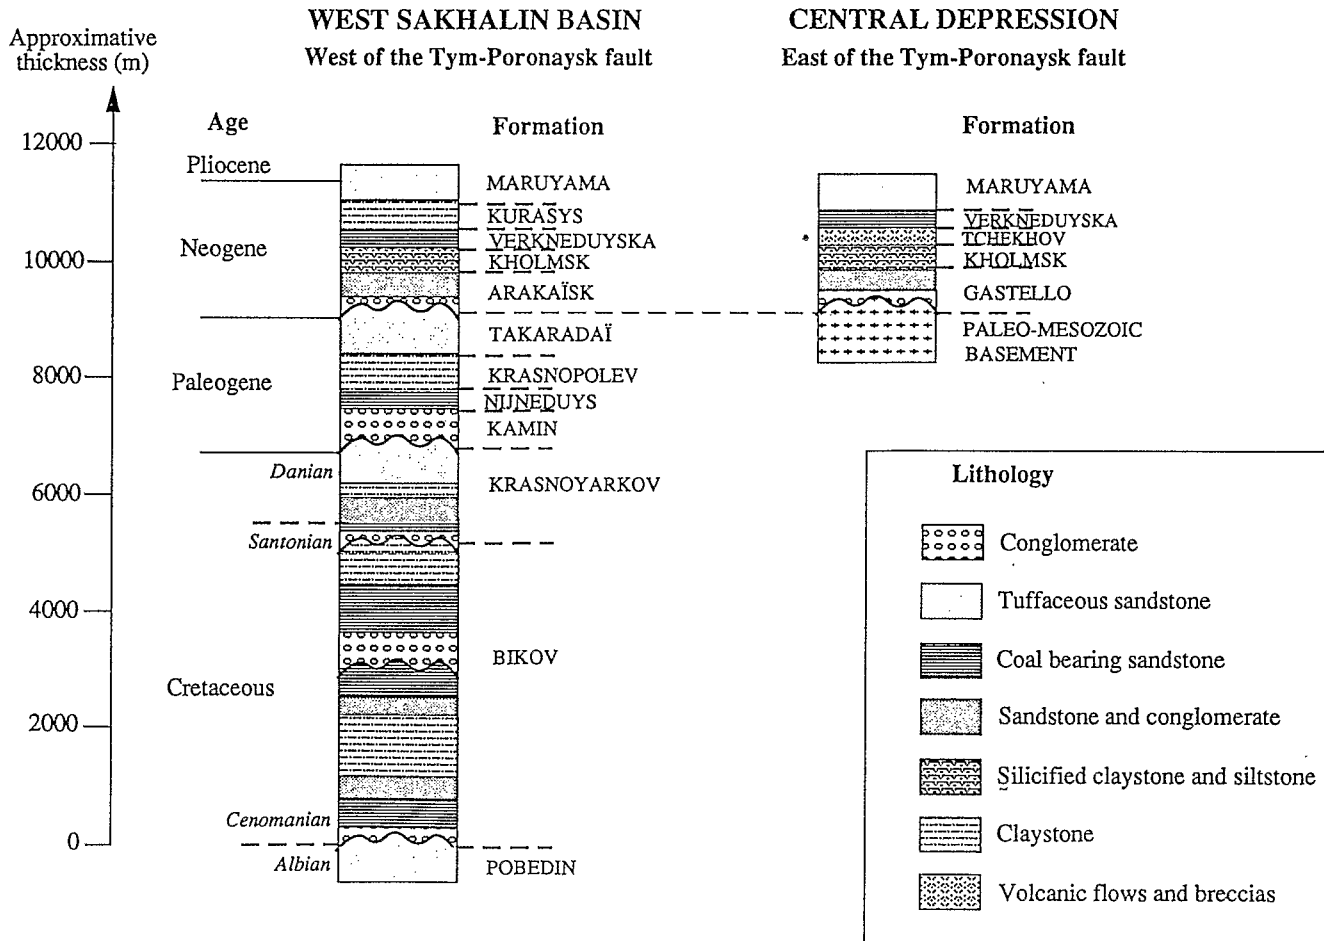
Approximative thickness (m)

12000
10000
8000
6000
4000
2000
0

WEST SAKHALIN BASIN
West of the Tym-Poronaysk fault

Age

Pliocene
Neogene
Paleogene
Danian
Santonian
Cretaceous
Cenomanian
Albian

Formation

MARUYAMA
KURASYS
VERKNEDUYSKA
KHOLMSK
ARAKAÏSK
TAKARADAÏ
KRASNOPOLEV
NIJNEDUYS
KAMIN
KRASNOYARKOV
BIKOV
POBEDIN

CENTRAL DEPRESSION
East of the Tym-Poronaysk fault

Formation

MARUYAMA
VERKNEDUYSKA
TCHEKHOV
KHOLMSK
GASTELLO
PALEO-MESOZOIC BASEMENT

Lithology

Conglomerate
Tuffaceous sandstone
Coal bearing sandstone
Sandstone and conglomerate
Silicified claystone and siltstone
Claystone
Volcanic flows and breccias